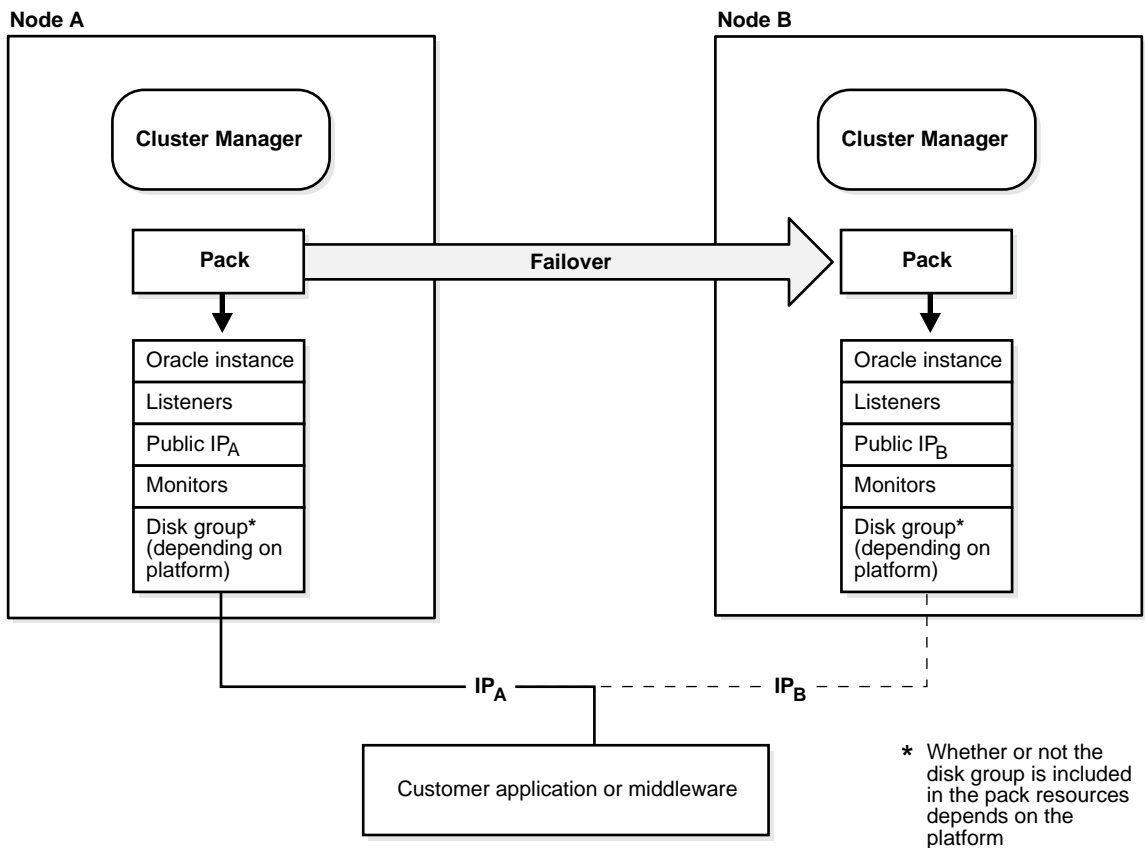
Node A

Cluster Manager

Pack

Oracle instance

Listeners

Public $IP_A$

Monitors

Disk group* (depending on platform)

Failover

Node B

Cluster Manager

Pack

Oracle instance

Listeners

Public $IP_B$

Monitors

Disk group* (depending on platform)

$IP_A$

$IP_B$

Customer application or middleware

* Whether or not the disk group is included in the pack resources depends on the platform